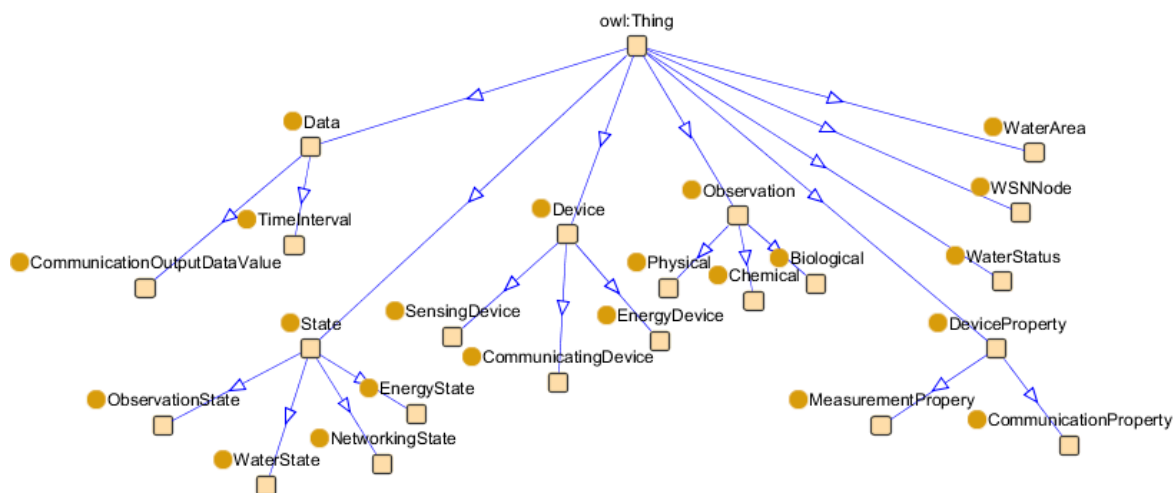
owl:Thing

Data

TimeInterval

CommunicationOutputDataValue

Device

Observation

WaterArea

WSNNode

WaterStatus

Physical

Chemical

Biological

SensingDevice

EnergyDevice

CommunicatingDevice

State

ObservationState

EnergyState

NetworkingState

WaterState

DeviceProperty

MeasurementPropery

CommunicationProperty